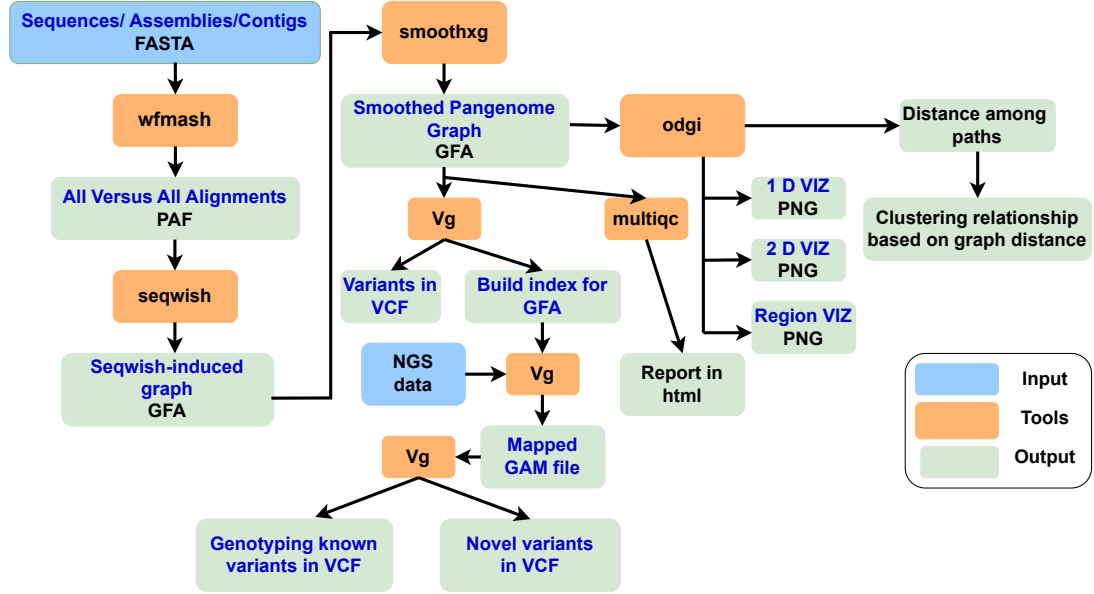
Sequences/ Assemblies/Contigs
FASTA

wfmash

All Versus All Alignments
PAF

seqwish

Seqwish-induced graph
GFA

smoothxg

Smoothed Pangenome Graph
GFA

odgi

Distance among paths

Clustering relationship based on graph distance

Vg

multiqc

1 D VIZ
PNG

2 D VIZ
PNG

Region VIZ
PNG

Variants in VCF

Build index for GFA

NGS data

Vg

Report in html

Mapped GAM file

Vg

Genotyping known variants in VCF

Novel variants in VCF

Input
Tools
Output